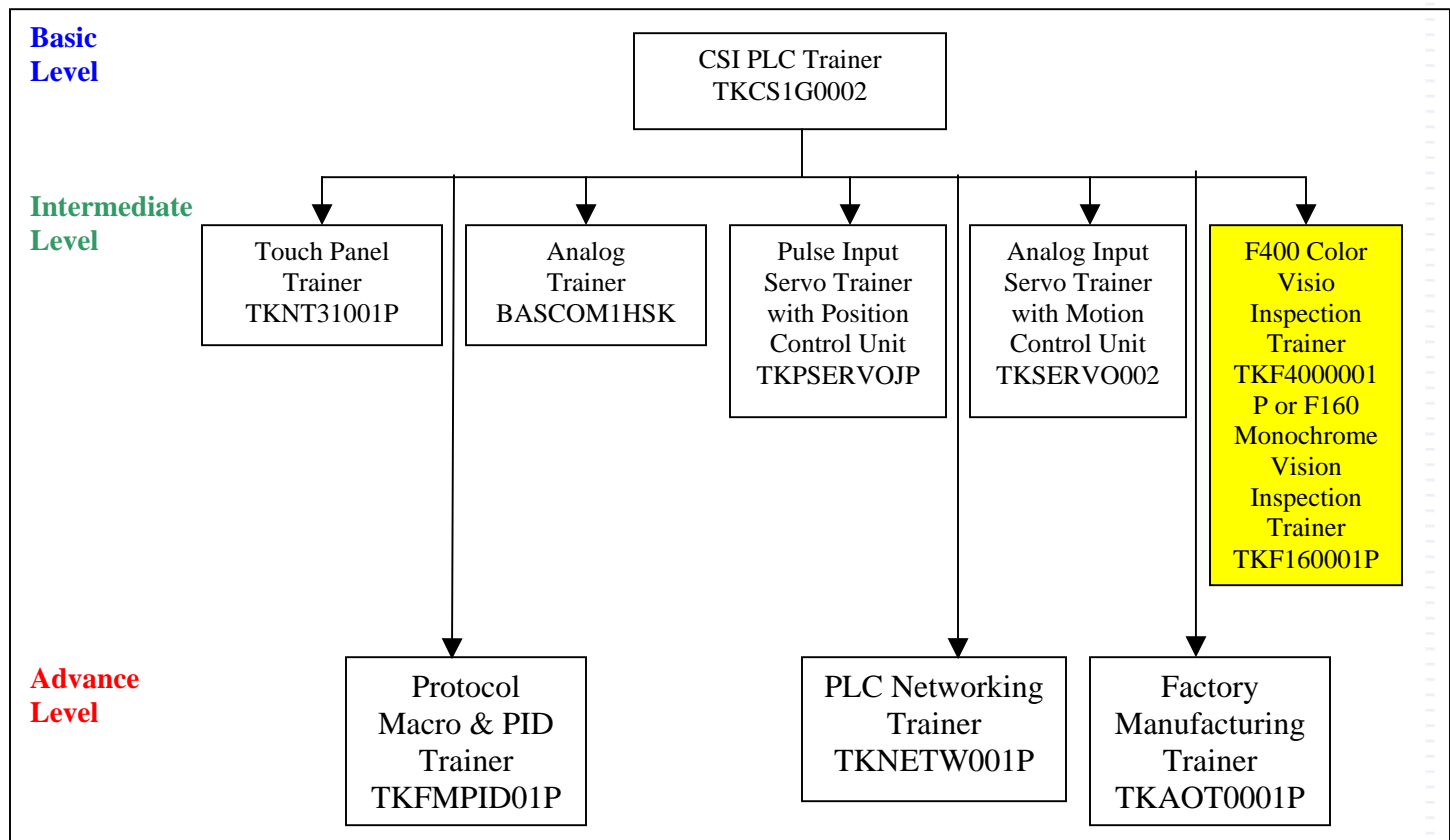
Basic Level

CSI PLC Trainer
TKCS1G0002

Intermediate Level

Touch Panel Trainer TKNT31001P

Analog Trainer BASCOM1HSK

Pulse Input Servo Trainer with Position Control Unit TKPSERVOJP

Analog Input Servo Trainer with Motion Control Unit TKSERVO002

F400 Color Visio Inspection Trainer TKF4000001 P or F160 Monochrome Vision Inspection Trainer TKF160001P

Advance Level

Protocol Macro & PID Trainer TKFMPID01P

PLC Networking Trainer TKNETW001P

Factory Manufacturing Trainer TKAOT0001P